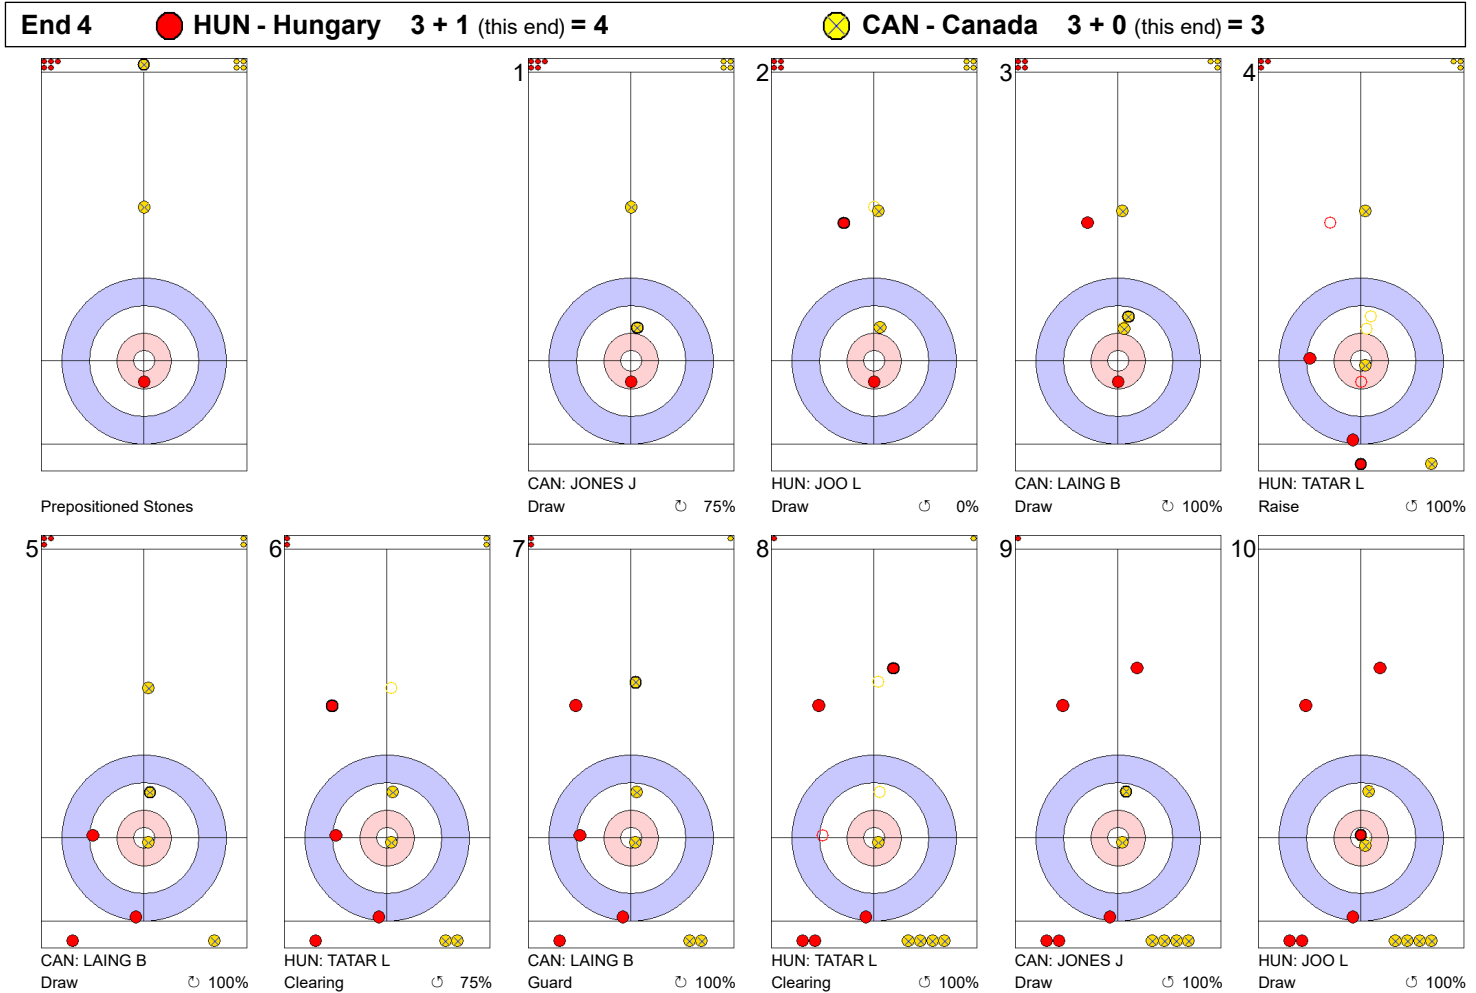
End 4 HUN - Hungary 3 + 1 (this end) = 4 CAN - Canada 3 + 0 (this end) = 3

Prepositioned Stones

1
CAN: JONES J
Draw 75%

2
HUN: JOO L
Draw 0%

3
CAN: LAING B
Draw 100%

4
HUN: TATAR L
Raise 100%

5
CAN: LAING B
Draw 100%

6
HUN: TATAR L
Clearing 75%

7
CAN: LAING B
Guard 100%

8
HUN: TATAR L
Clearing 100%

9
CAN: JONES J
Draw 100%

10
HUN: JOO L
Draw 100%